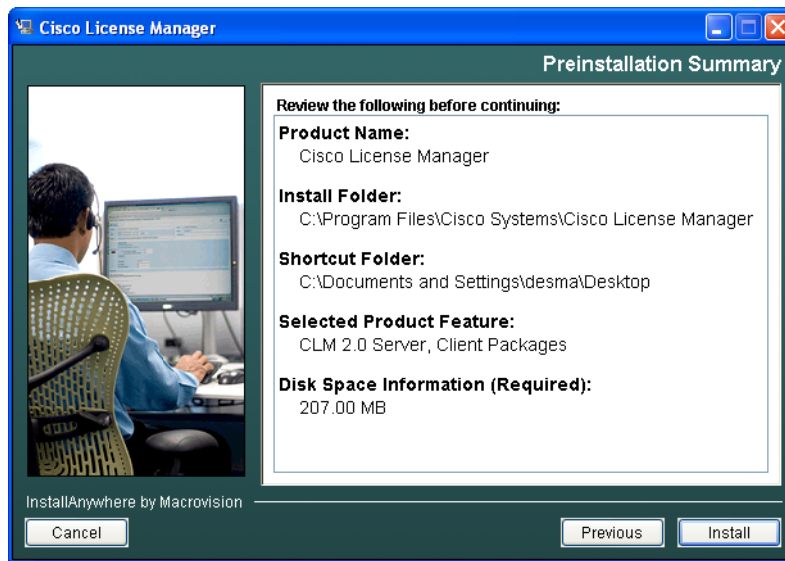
Cisco License Manager

Preinstallation Summary

Review the following before continuing:

Product Name:
Cisco License Manager

Install Folder:
C:\Program Files\Cisco Systems\Cisco License Manager

Shortcut Folder:
C:\Documents and Settings\desma\Desktop

Selected Product Feature:
CLM 2.0 Server, Client Packages

Disk Space Information (Required):
207.00 MB

InstallAnywhere by Macrovision

Cancel

Previous

Install